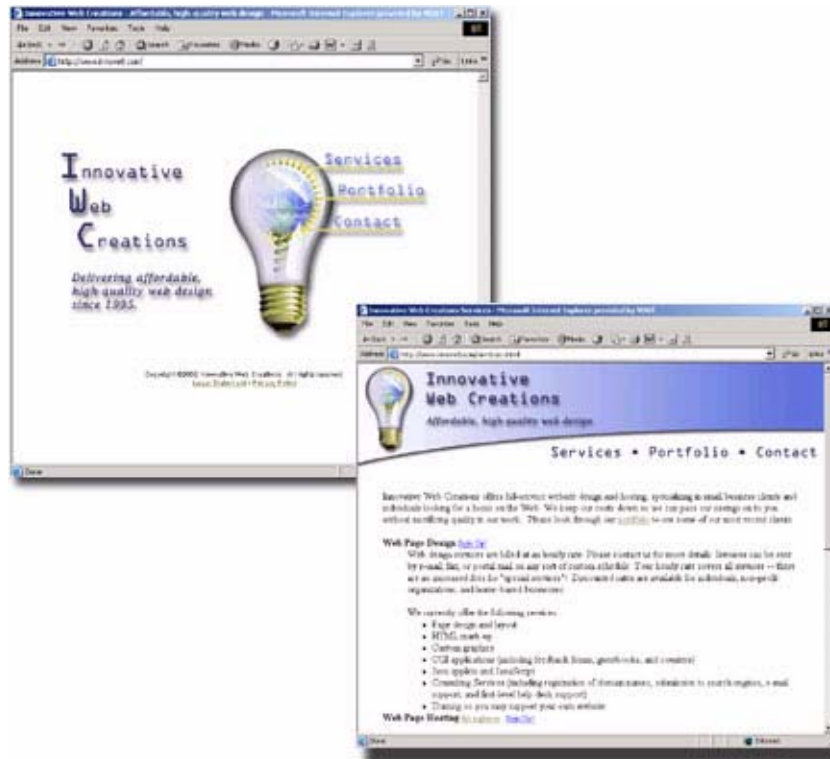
Innovative Web Creations - Affordable, high quality web design - Microsoft Internet Explorer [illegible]

File Edit View Favorites Tools Help

Back Search Favorites Media

Address http://www.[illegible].com/ Go Links

Innovative Web Creations

Delivering affordable, high-quality web design since 1995.

Services

Portfolio

Contact

Copyright ©2002 Innovative Web Creations. All rights reserved.
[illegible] • Privacy Policy

Done

Innovative Web Creations Services - Microsoft Internet Explorer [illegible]

File Edit View Favorites Tools Help

Back Search Favorites Media

Address http://www.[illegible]/services.html Go Links

Innovative Web Creations

Affordable, high quality web design

Services • Portfolio • Contact

Innovative Web Creations offers full-service website design and hosting, specializing in small business clients and individuals looking for a home on the Web. We keep our costs down so we can pass our savings on to you without sacrificing quality in our work. Please look through our portfolio to see some of our most recent clients.

Web Page Design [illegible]

Web design services are billed at an hourly rate. Please contact us for more details. Invoices can be sent by e-mail, fax, or postal mail on any sort of custom schedule. Your hourly rate covers all services -- there are no increased fees for "special services". Discounted rates are available for individuals, non-profit organizations, and home-based businesses.

We currently offer the following services:

- Page design and layout
- HTML mark-up
- Custom graphics
- CGI applications (including feedback forms, guestbooks, and counters)
- Java applets and JavaScript
- Consulting Services (including registration of domain names, submission to search engines, e-mail support, and first-level help desk support)
- Training so you may support your own website

Web Page Hosting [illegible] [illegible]

Done Internet